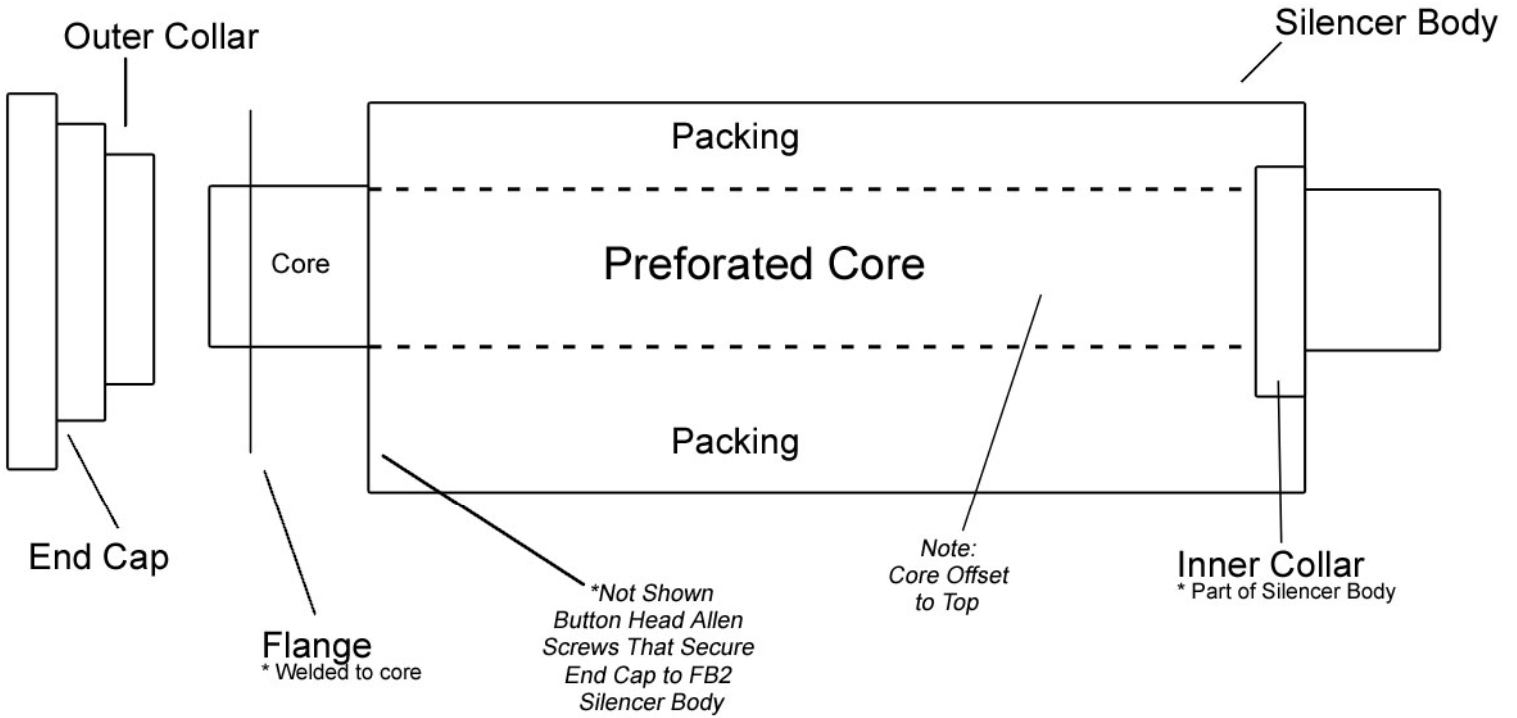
Outer Collar

Silencer Body

Packing

Core

Preforated Core

Packing

End Cap

Flange
* Welded to core

*Not Shown
Button Head Allen
Screws That Secure
End Cap to FB2
Silencer Body

Note:
Core Offset
to Top

Inner Collar
* Part of Silencer Body